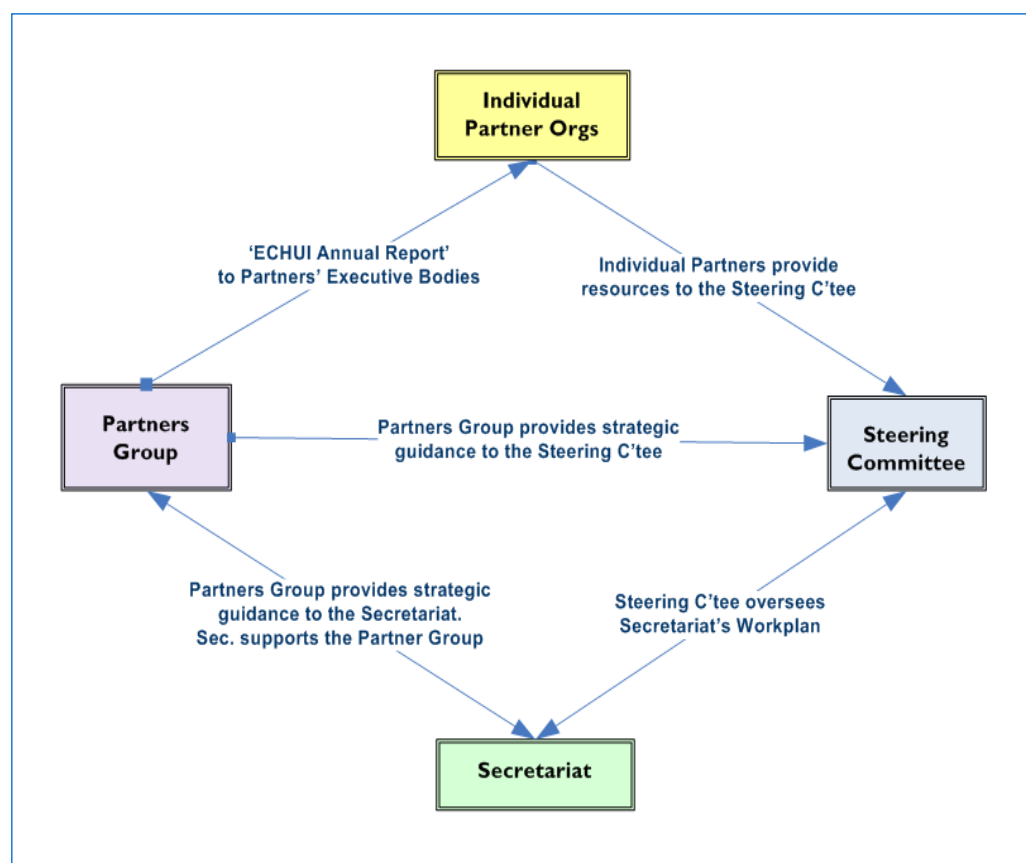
Individual Partner Orgs

'ECHUI Annual Report' to Partners' Executive Bodies

Individual Partners provide resources to the Steering C'tee

Partners Group

Partners Group provides strategic guidance to the Steering C'tee

Steering Committee

Partners Group provides strategic guidance to the Secretariat. Sec. supports the Partner Group

Steering C'tee oversees Secretariat's Workplan

Secretariat